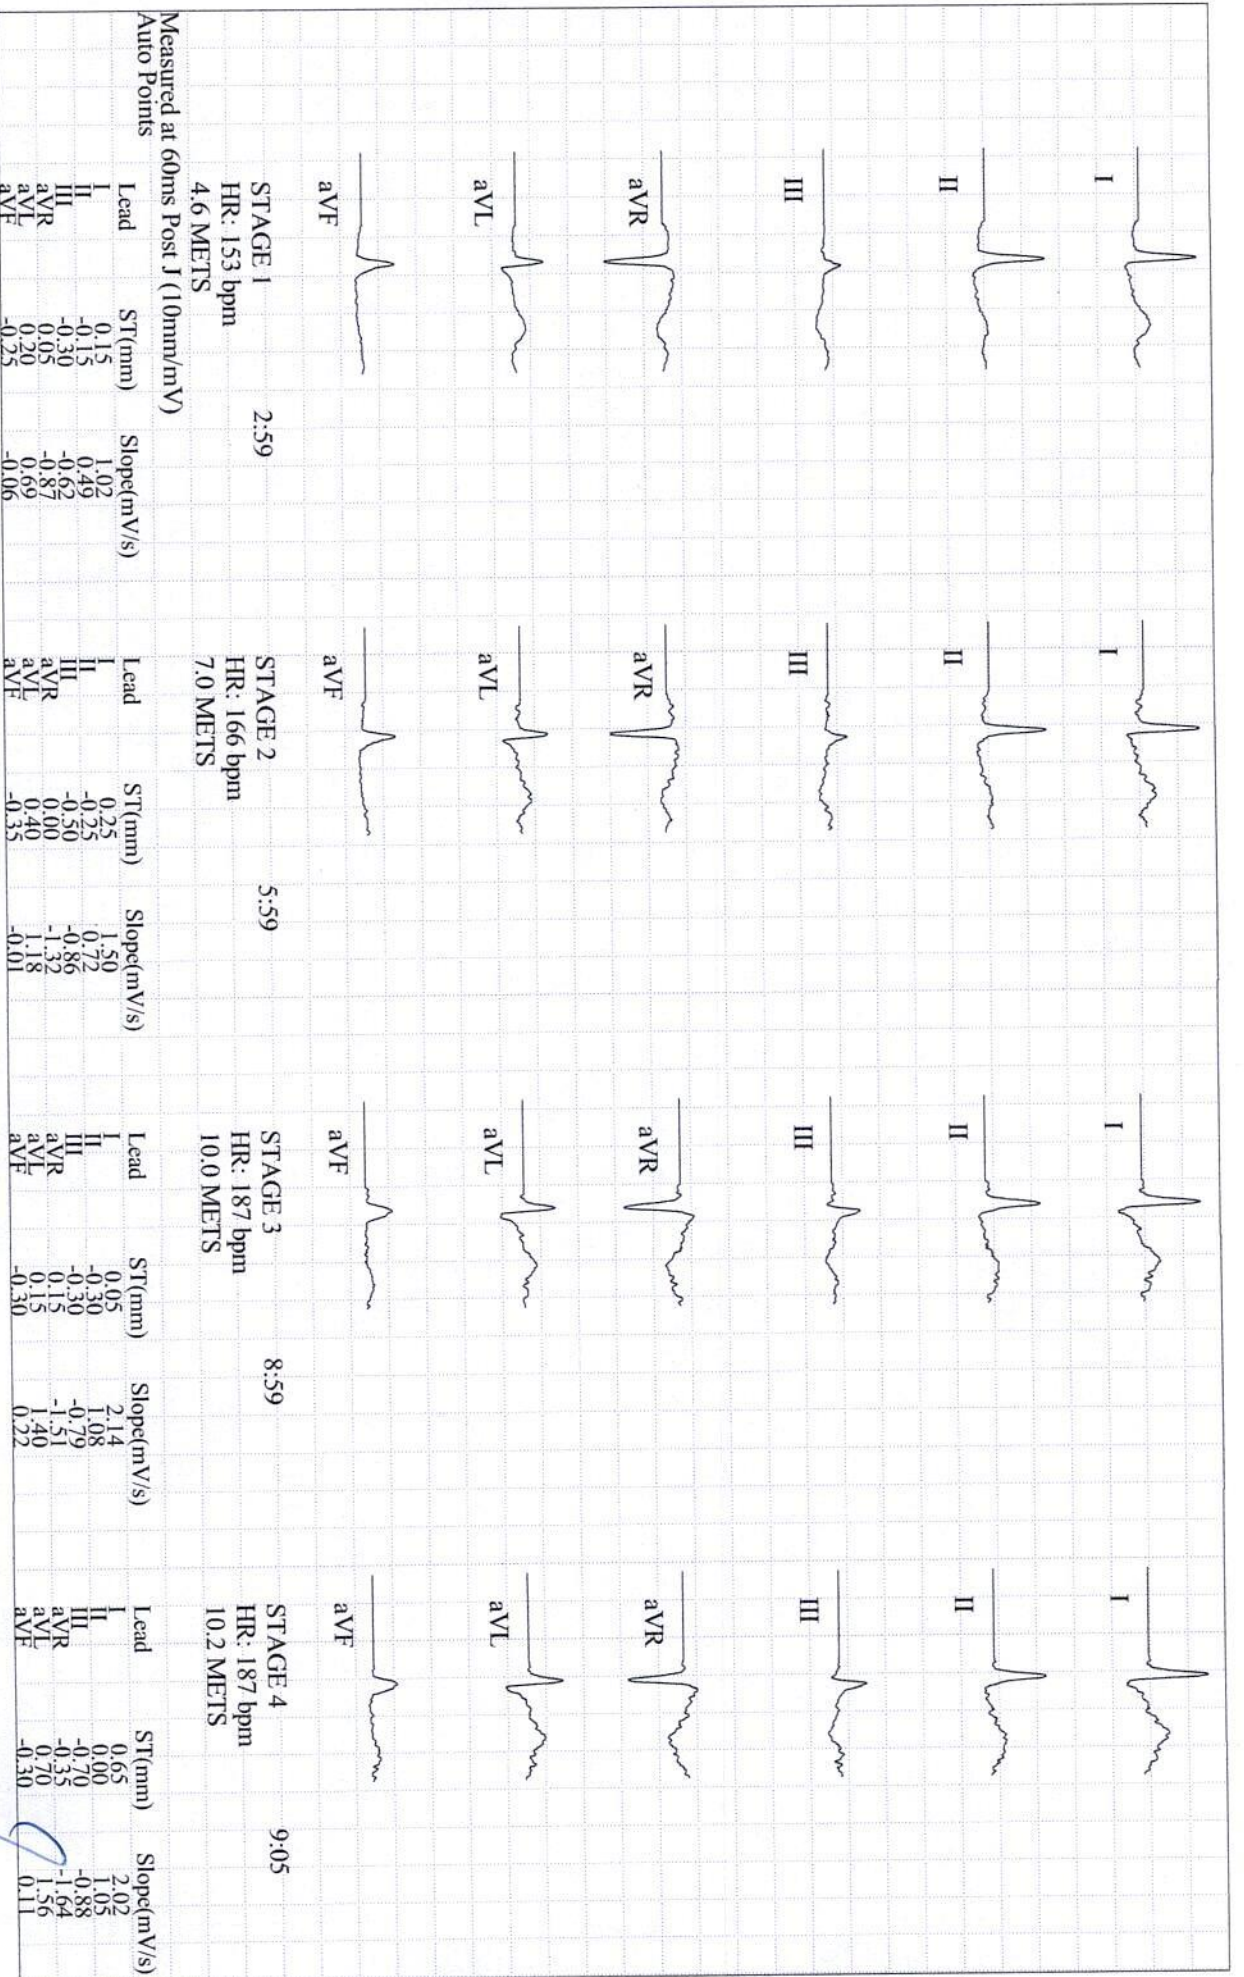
Measured at 60ms Post J (10mm/mV)
Auto Points

I

II

III

aVR

aVL

aVF

STAGE 1
HR: 153 bpm
4.6 METS

2:59

| Lead | ST(mm) | Slope(mV/s) |
|---|---|---|
| I | 0.15 | 1.02 |
| II | -0.15 | 0.49 |
| III | -0.30 | -0.62 |
| aVR | 0.05 | -0.87 |
| aVL | 0.20 | 0.69 |
| aVF | -0.25 | -0.06 |

I

II

III

aVR

aVL

aVF

STAGE 2
HR: 166 bpm
7.0 METS

5:59

| Lead | ST(mm) | Slope(mV/s) |
|---|---|---|
| I | 0.25 | 1.50 |
| II | -0.25 | 0.72 |
| III | -0.50 | -0.86 |
| aVR | 0.00 | -1.32 |
| aVL | 0.40 | 1.18 |
| aVF | -0.35 | -0.01 |

I

II

III

aVR

aVL

aVF

STAGE 3
HR: 187 bpm
10.0 METS

8:59

| Lead | ST(mm) | Slope(mV/s) |
|---|---|---|
| I | 0.05 | 2.14 |
| II | -0.30 | 1.08 |
| III | -0.30 | -0.79 |
| aVR | 0.15 | -1.51 |
| aVL | 0.15 | 1.40 |
| aVF | -0.30 | 0.22 |

I

II

III

aVR

aVL

aVF

STAGE 4
HR: 187 bpm
10.2 METS

9:05

| Lead | ST(mm) | Slope(mV/s) |
|---|---|---|
| I | 0.65 | 2.02 |
| II | 0.00 | 1.05 |
| III | -0.70 | -0.88 |
| aVR | -0.35 | -1.64 |
| aVL | 0.70 | 1.56 |
| aVF | -0.30 | 0.11 |